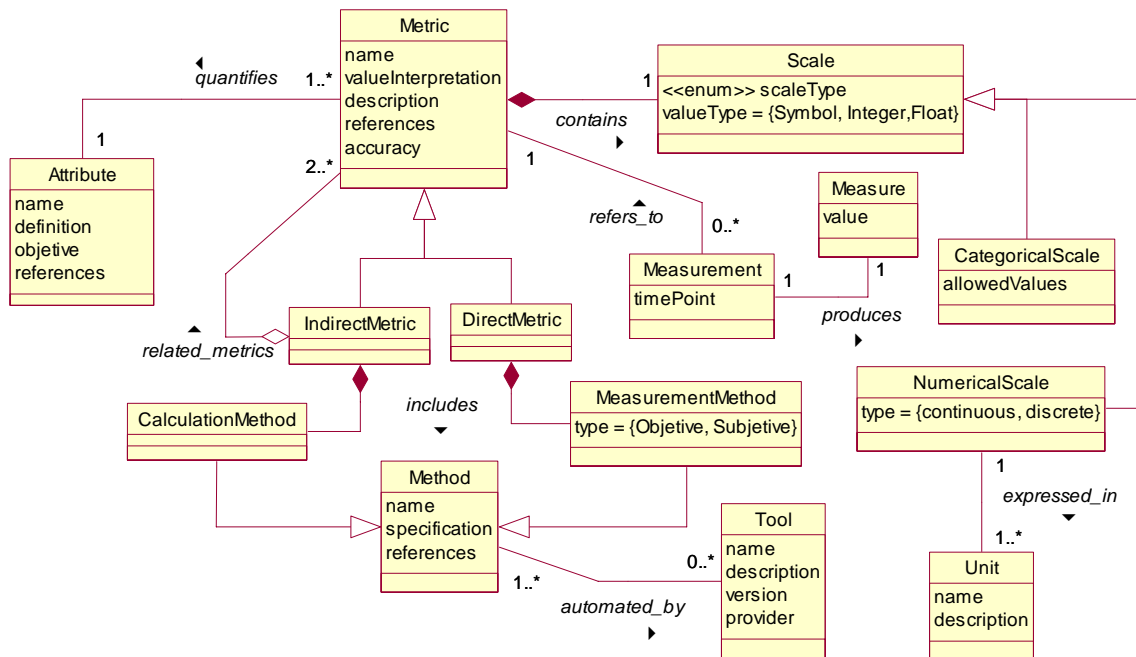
Metric
name
valueInterpretation
description
references
accuracy

quantifies
1..*
1

Attribute
name
definition
objetive
references

2..*

Scale
<<enum>> scaleType
valueType = {Symbol, Integer,Float}

1
contains
1

refers_to
0..*

Measure
value

CategoricalScale
allowedValues

Measurement
timePoint
1
1
produces

IndirectMetric
DirectMetric
related_metrics

NumericalScale
type = {continuous, discrete}

CalculationMethod
includes

MeasurementMethod
type = {Objetive, Subjetive}

Method
name
specification
references

Tool
name
description
version
provider

0..*
1..*
automated_by

1
expressed_in
1..*

Unit
name
description